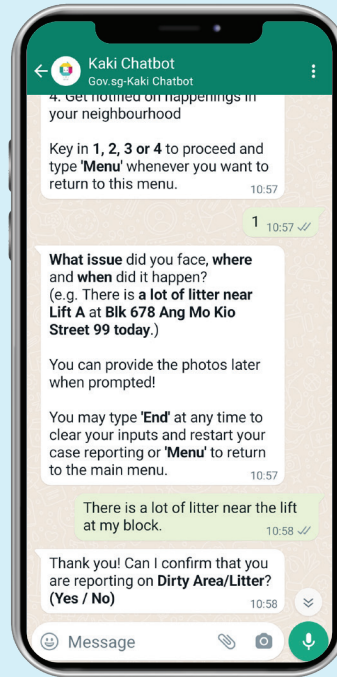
Kaki Chatbot
Gov.sg-Kaki Chatbot

4. Get notified on happenings in your neighbourhood

Key in 1, 2, 3 or 4 to proceed and type 'Menu' whenever you want to return to this menu. 10:57

1 10:57

What issue did you face, where and when did it happen?
(e.g. There is a lot of litter near Lift A at Blk 678 Ang Mo Kio Street 99 today.)

You can provide the photos later when prompted!

You may type 'End' at any time to clear your inputs and restart your case reporting or 'Menu' to return to the main menu. 10:57

There is a lot of litter near the lift at my block. 10:58

Thank you! Can I confirm that you are reporting on Dirty Area/Litter? (Yes / No) 10:58

Message